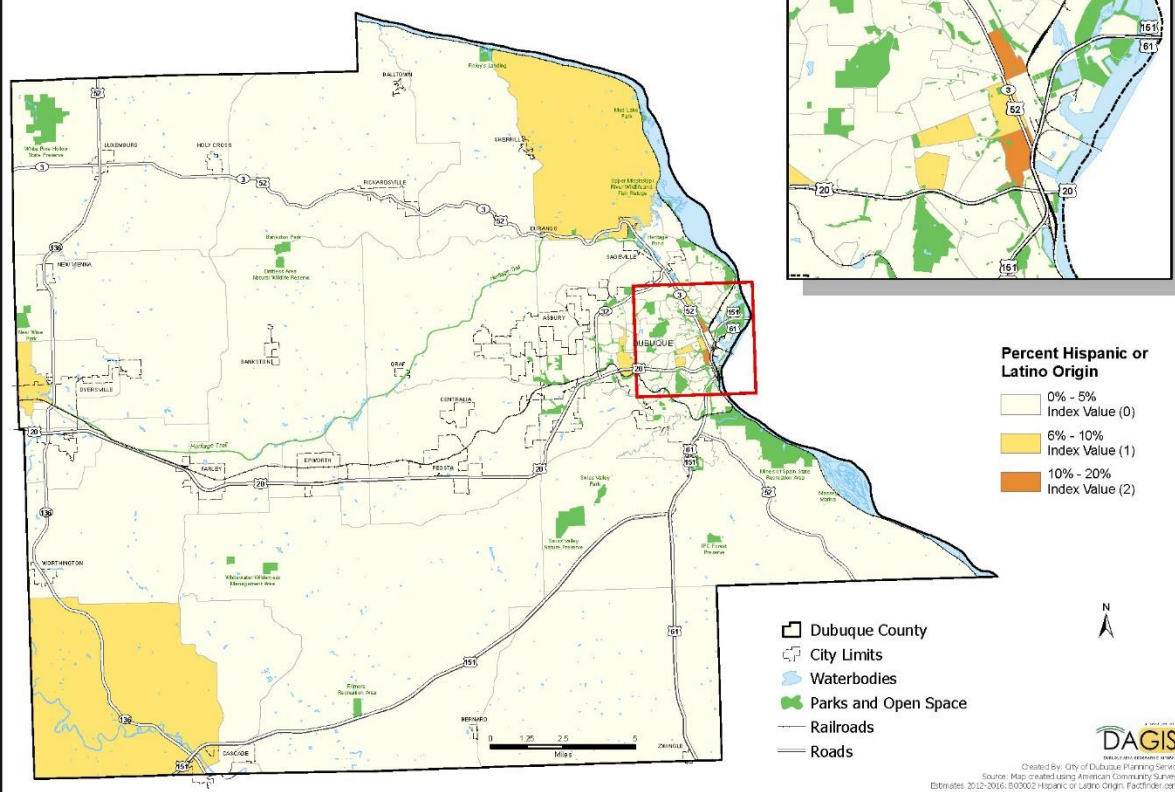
Percent Hispanic or Latino Origin

0% - 5%
Index Value (0)

6% - 10%
Index Value (1)

10% - 20%
Index Value (2)

Dubuque County
City Limits
Waterbodies
Parks and Open Space
Railroads
Roads

N

0 1.25 2.5 5
Miles

DAGIS

Created By: City of Dubuque Planning Servi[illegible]
Source: Map created using American Community Surve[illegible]
Estimates 2012-2016: B03002 Hispanic or Latino Origin. Factfinder.c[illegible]

DUBUQUE
BALLTOWN
LUXEMBURG
HOLY CROSS
RICKARDSVILLE
SHERRILL
DURANGO
SAGEVILLE
NEW VIENNA
ASBURY
DYERSVILLE
BANKSTON
GRAF
CENTRALIA
FARLEY
PEOSTA
EPWORTH
WORTHINGTON
CASCADE
BERNARD
ZWINGLE
Heritage Trail
Heritage Trail
Mud Lake Park
Finley's Landing
Heritage Pond
Swiss Valley Park
Swiss Valley Nature Preserve
Whitewater Wilderness Management Area
Fillmore Recreation Area
Mines of Spain State Recreation Area
White Pine Hollow State Preserve
Upper Mississippi River Wildlife and Fish Refuge
Bankston Park
Witter Lake Park
52
3
136
20
151
61
32